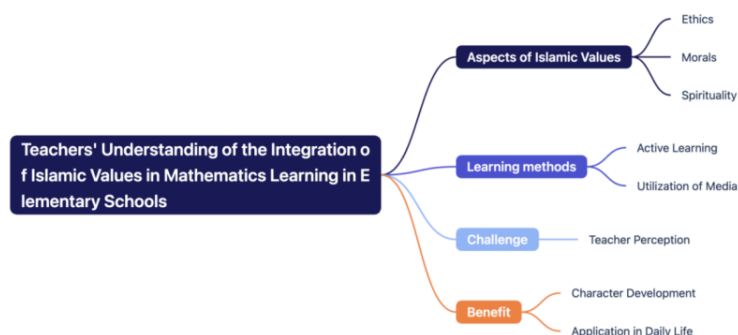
Teachers' Understanding of the Integration of Islamic Values in Mathematics Learning in Elementary Schools

Aspects of Islamic Values

Ethics

Morals

Spirituality

Learning methods

Active Learning

Utilization of Media

Challenge

Teacher Perception

Benefit

Character Development

Application in Daily Life